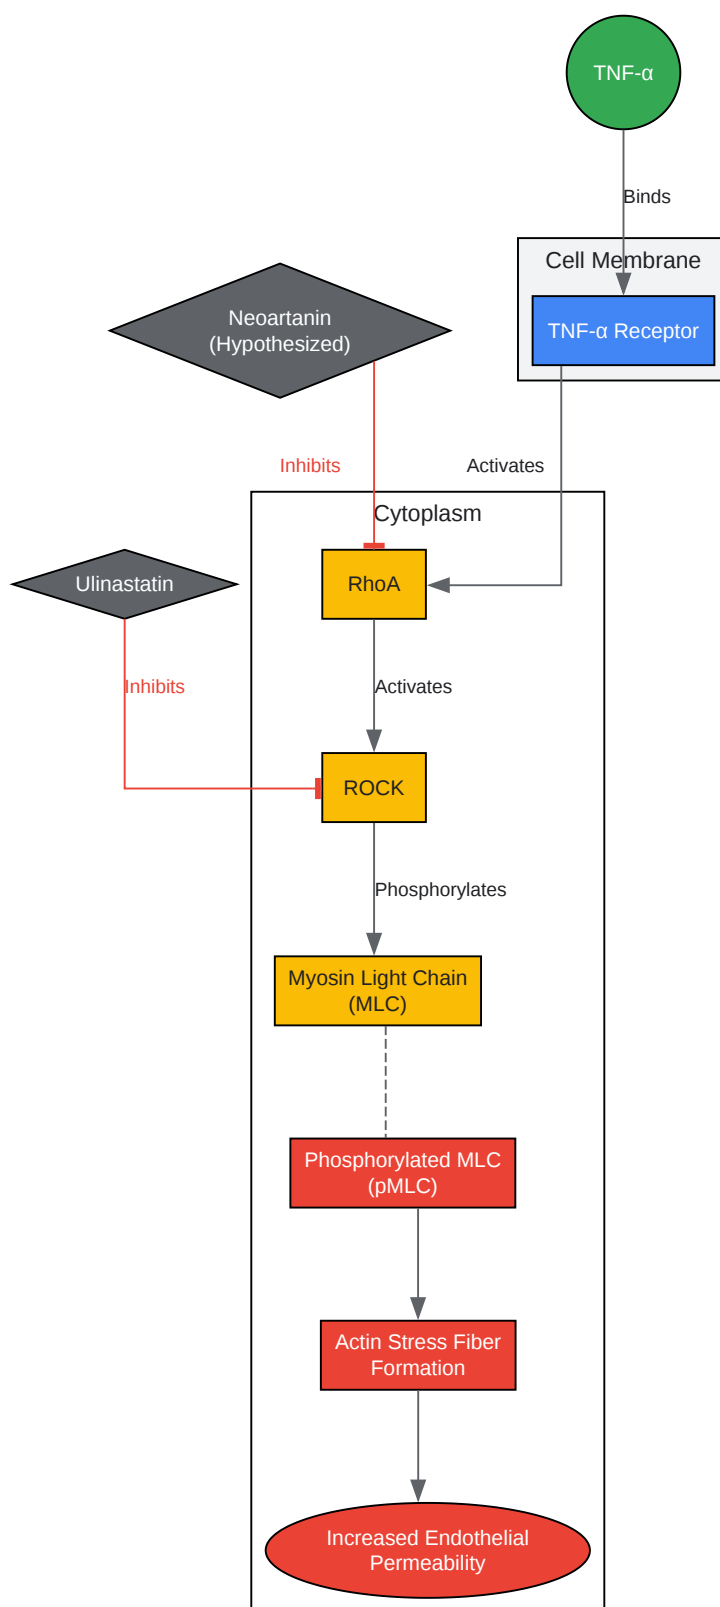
TNF-α

Binds

Cell Membrane

TNF-α Receptor

Neoartanin (Hypothesized)

Inhibits

Activates

Cytoplasm

Ulinastatin

RhoA

Inhibits

Activates

ROCK

Phosphorylates

Myosin Light Chain (MLC)

Phosphorylated MLC (pMLC)

Actin Stress Fiber Formation

Increased Endothelial Permeability